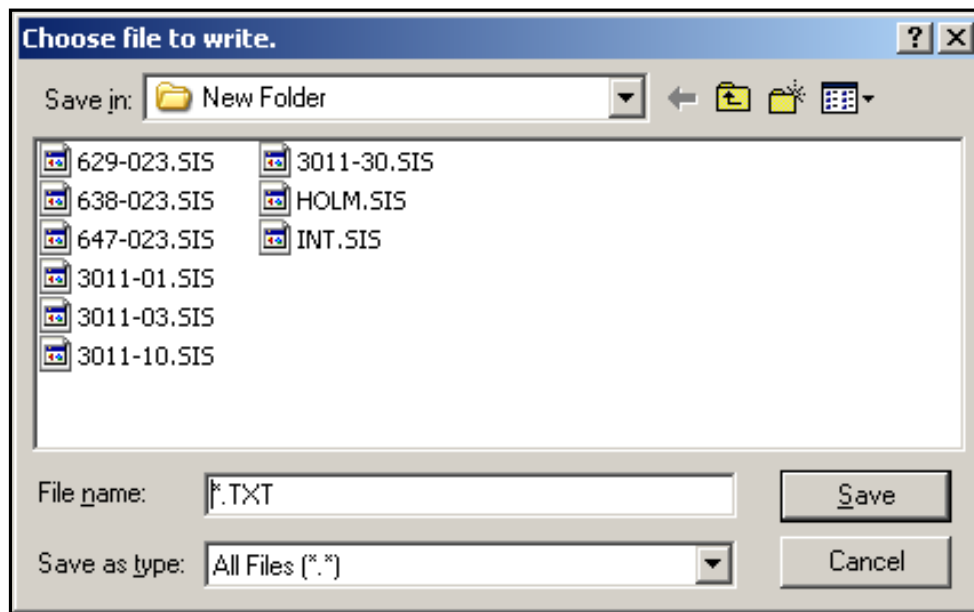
Choose file to write.

?

X

Save in: New Folder

629-023.SIS
638-023.SIS
647-023.SIS
3011-01.SIS
3011-03.SIS
3011-10.SIS
3011-30.SIS
HOLM.SIS
INT.SIS

File name: *.TXT

Save

Save as type: All Files (*.*)

Cancel